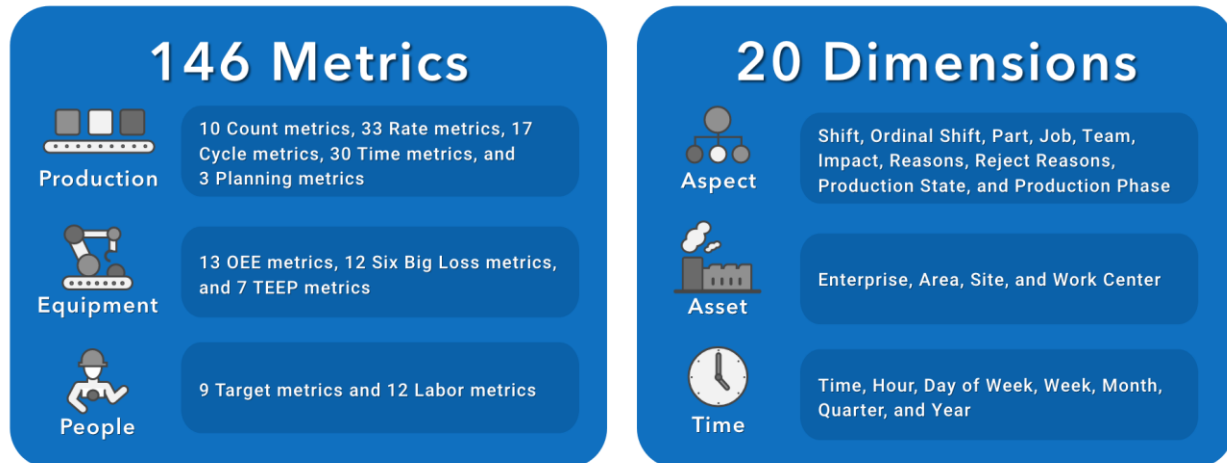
146 Metrics

Production

10 Count metrics, 33 Rate metrics, 17 Cycle metrics, 30 Time metrics, and 3 Planning metrics

Equipment

13 OEE metrics, 12 Six Big Loss metrics, and 7 TEEP metrics

People

9 Target metrics and 12 Labor metrics

20 Dimensions

Aspect

Shift, Ordinal Shift, Part, Job, Team, Impact, Reasons, Reject Reasons, Production State, and Production Phase

Asset

Enterprise, Area, Site, and Work Center

Time

Time, Hour, Day of Week, Week, Month, Quarter, and Year